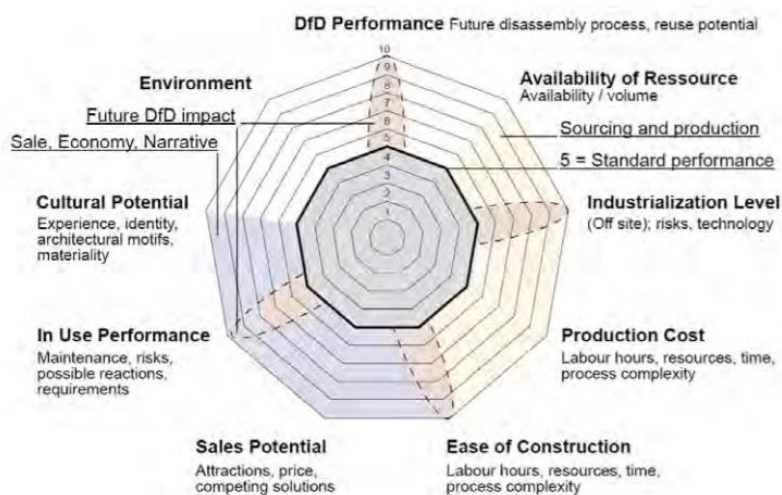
**DfD Performance** Future disassembly process, reuse potential

10
9
8
7
6
5
4
3
2
1

**Environment**

Future DfD impact

Sale, Economy, Narrative

**Availability of Ressource**
Availability / volume

Sourcing and production

5 = Standard performance

**Cultural Potential**
Experience, identity, architectural motifs, materiality

**Industrialization Level**
(Off site); risks, technology

**In Use Performance**
Maintenance, risks, possible reactions, requirements

**Production Cost**
Labour hours, resources, time, process complexity

**Sales Potential**
Attractions, price, competing solutions

**Ease of Construction**
Labour hours, resources, time, process complexity